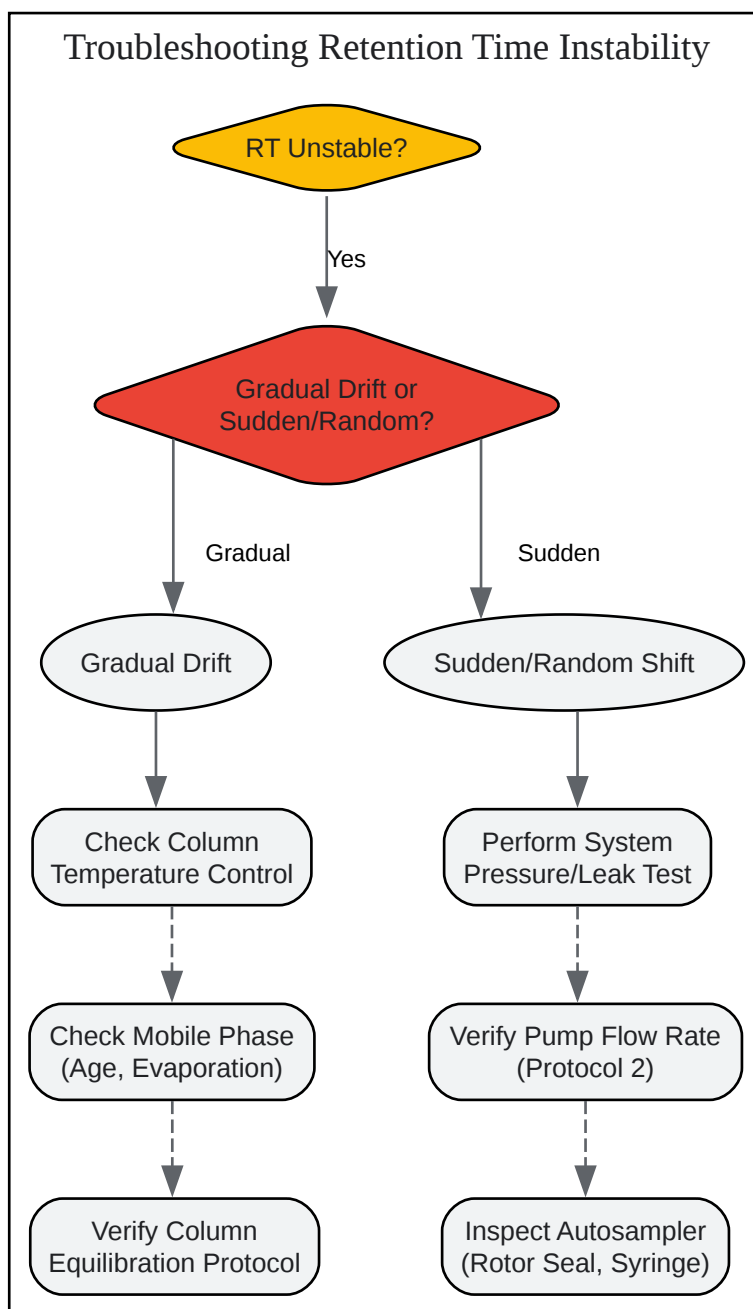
Troubleshooting Retention Time Instability

RT Unstable?

Yes

Gradual Drift or Sudden/Random?

Gradual

Sudden

Gradual Drift

Sudden/Random Shift

Check Column Temperature Control

Perform System Pressure/Leak Test

Check Mobile Phase (Age, Evaporation)

Verify Pump Flow Rate (Protocol 2)

Verify Column Equilibration Protocol

Inspect Autosampler (Rotor Seal, Syringe)